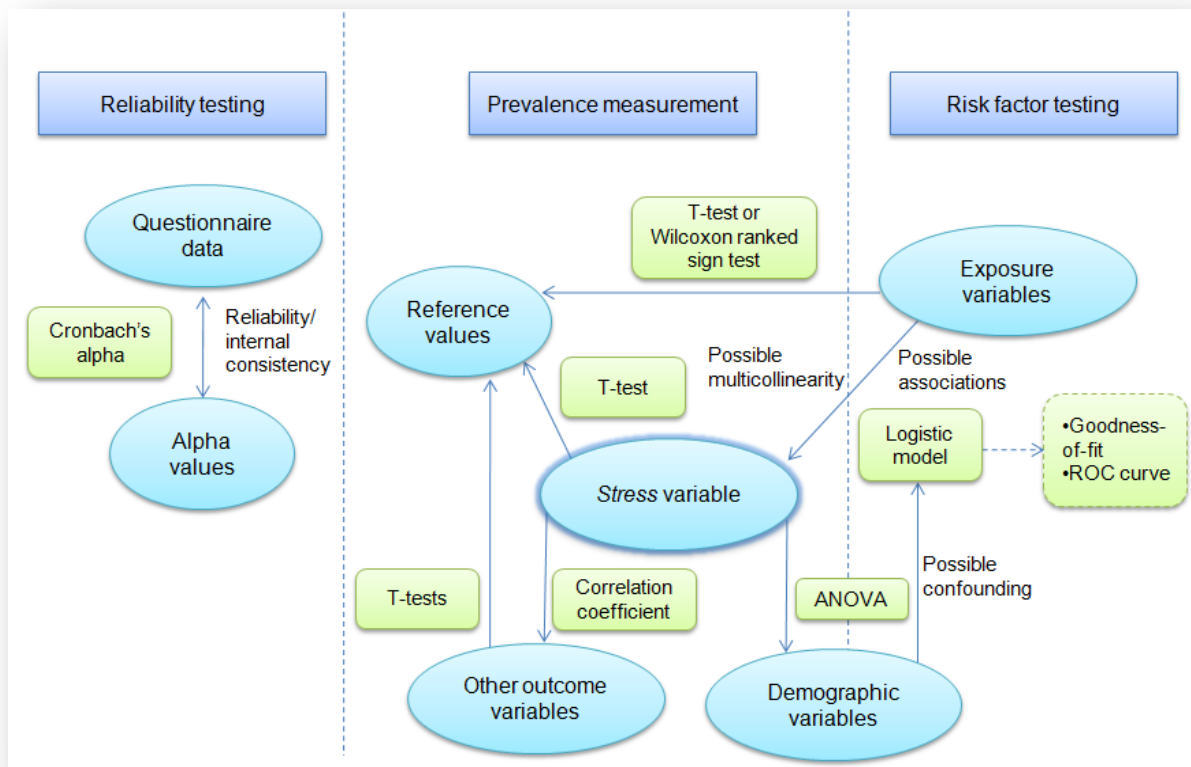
Reliability testing

Prevalence measurement

Risk factor testing

Questionnaire data

Cronbach's alpha

Reliability/ internal consistency

Alpha values

T-test or Wilcoxon ranked sign test

Exposure variables

Reference values

Possible multicollinearity

Possible associations

T-test

Logistic model

•Goodness-of-fit
•ROC curve

Stress variable

Possible confounding

T-tests

Correlation coefficient

ANOVA

Other outcome variables

Demographic variables